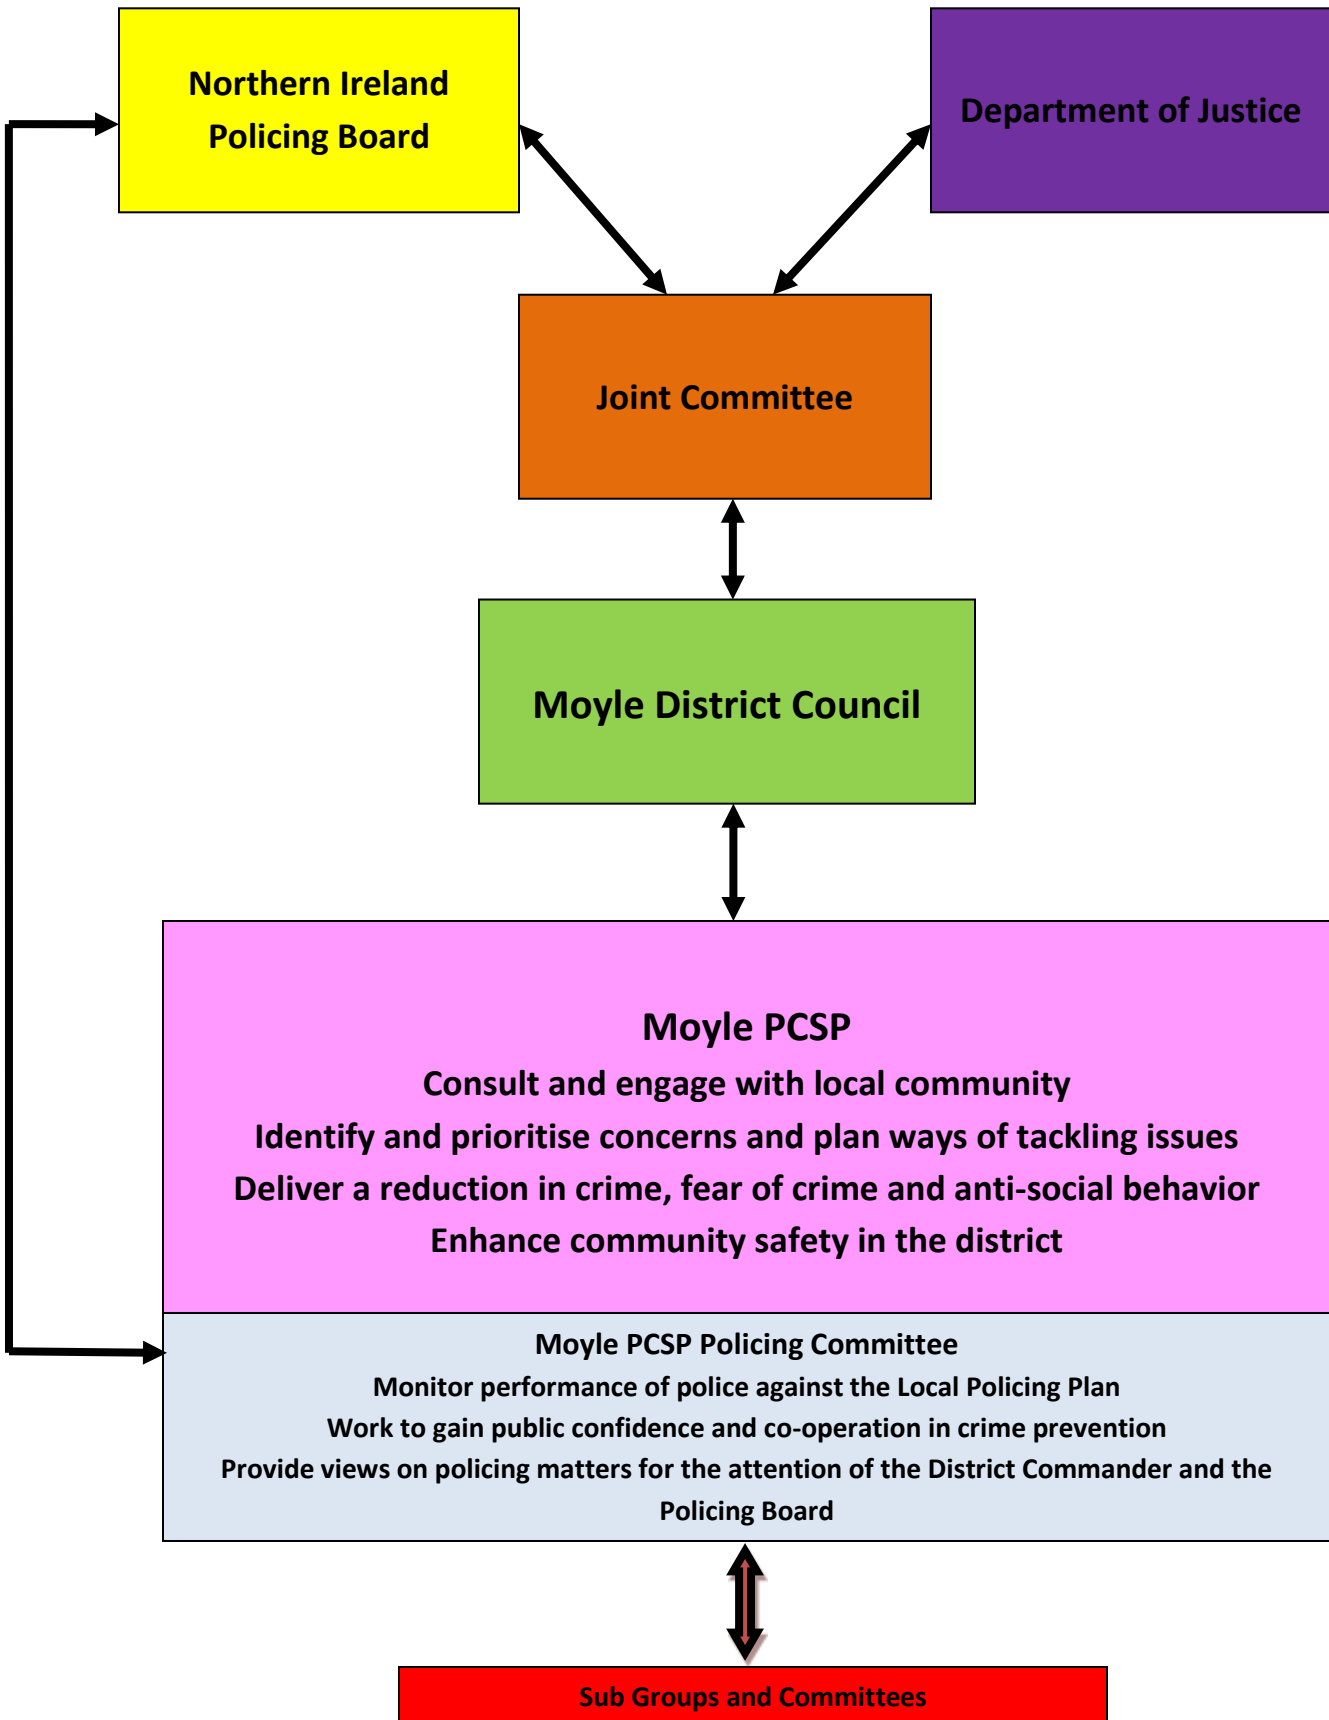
Northern Ireland Policing Board

Department of Justice

Joint Committee

Moyle District Council

Moyle PCSP
Consult and engage with local community
Identify and prioritise concerns and plan ways of tackling issues
Deliver a reduction in crime, fear of crime and anti-social behavior
Enhance community safety in the district

Moyle PCSP Policing Committee
Monitor performance of police against the Local Policing Plan
Work to gain public confidence and co-operation in crime prevention
Provide views on policing matters for the attention of the District Commander and the Policing Board

Sub Groups and Committees